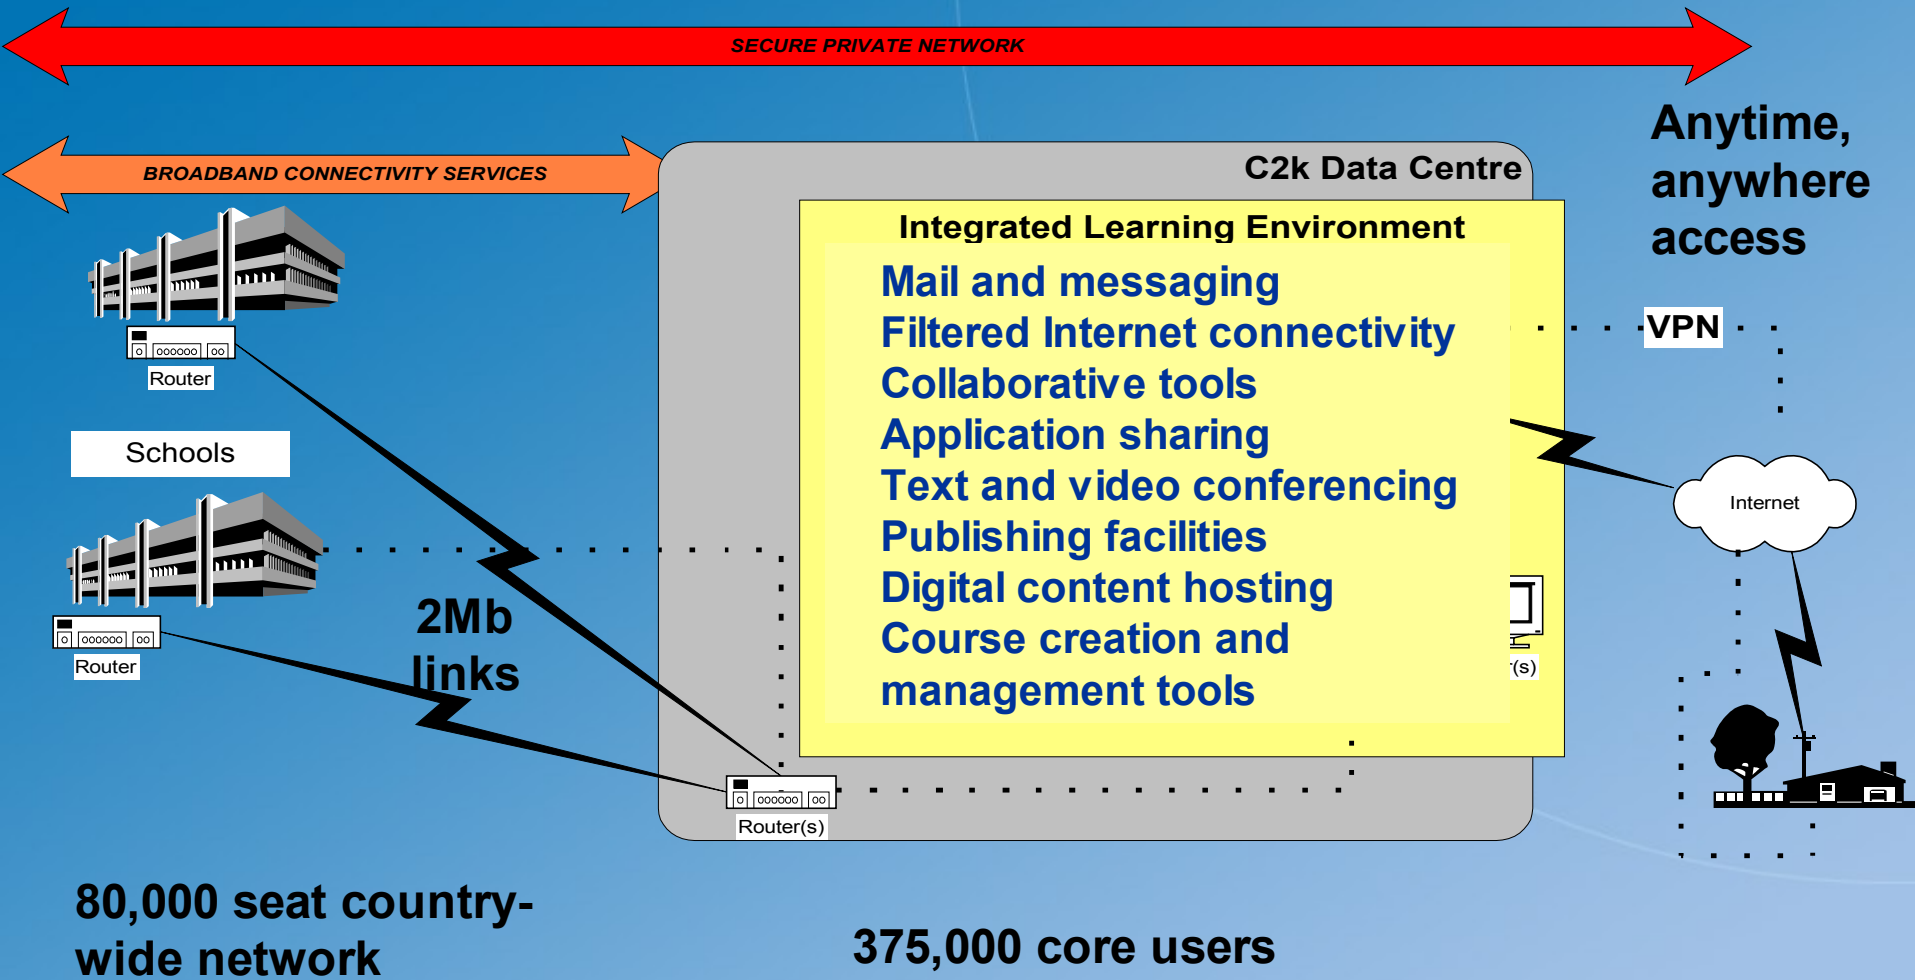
SECURE PRIVATE NETWORK

BROADBAND CONNECTIVITY SERVICES

C2k Data Centre

Anytime, anywhere access

Integrated Learning Environment

Mail and messaging
Filtered Internet connectivity
Collaborative tools
Application sharing
Text and video conferencing
Publishing facilities
Digital content hosting
Course creation and management tools

VPN

Router

Schools

Router

2Mb links

Internet

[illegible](s)

Router(s)

80,000 seat country-wide network

375,000 core users